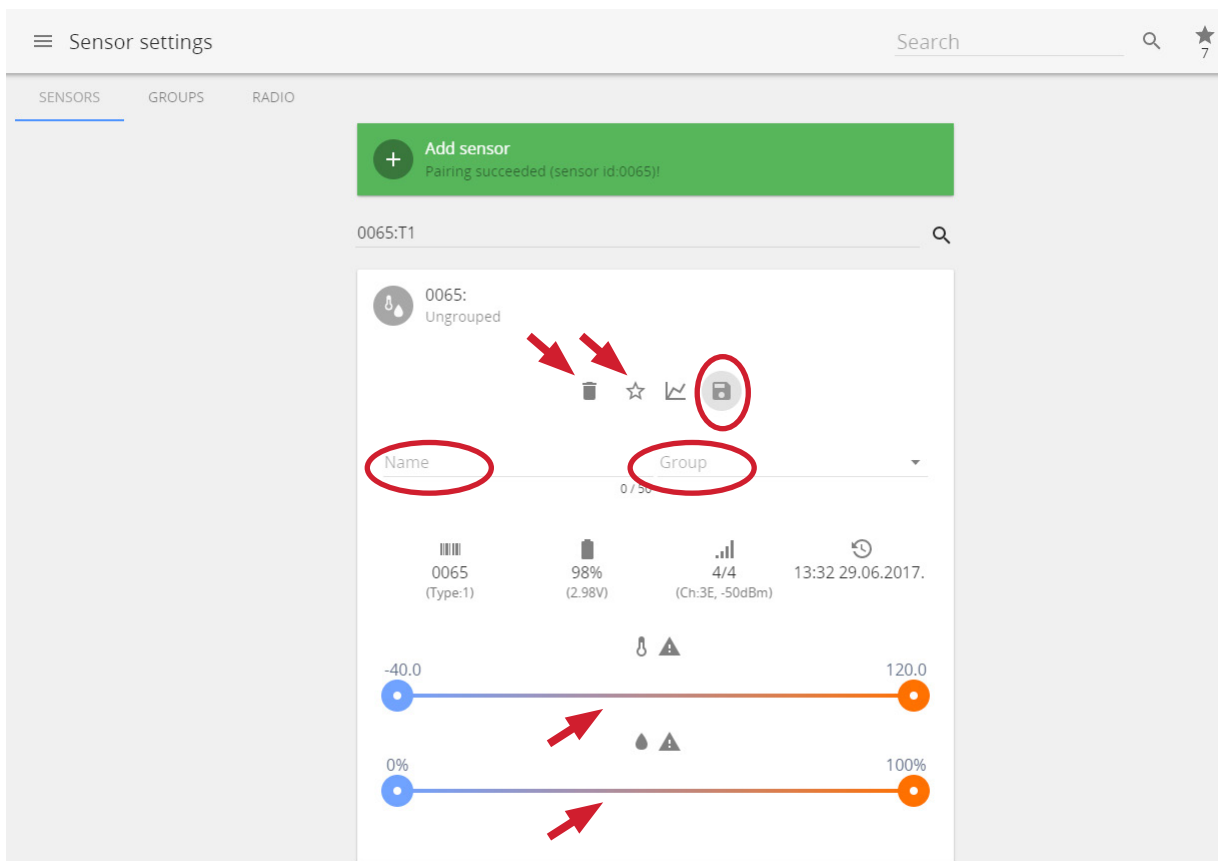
Sensor settings

Search

7

SENSORS GROUPS RADIO

Add sensor
Pairing succeeded (sensor id:0065)!

0065:T1

0065:
Ungrouped

Name

Group

0 / 50

0065
(Type:1)

98%
(2.98V)

4/4
(Ch:3E, -50dBm)

13:32 29.06.2017.

-40.0

120.0

0%

100%